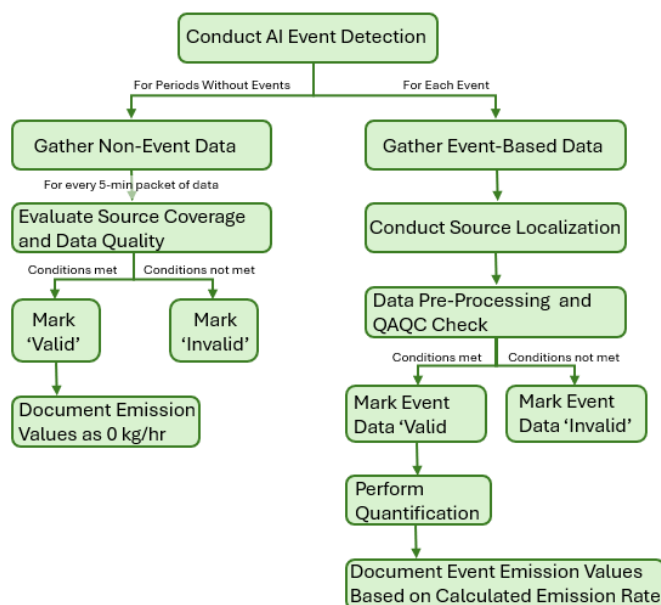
Conduct AI Event Detection

For Periods Without Events

For Each Event

Gather Non-Event Data

For every 5-min packet of data

Evaluate Source Coverage and Data Quality

Conditions met

Conditions not met

Mark 'Valid'

Mark 'Invalid'

Document Emission Values as 0 kg/hr

Gather Event-Based Data

Conduct Source Localization

Data Pre-Processing and QAQC Check

Conditions met

Conditions not met

Mark Event Data 'Valid

Mark Event Data 'Invalid'

Perform Quantification

Document Event Emission Values Based on Calculated Emission Rate